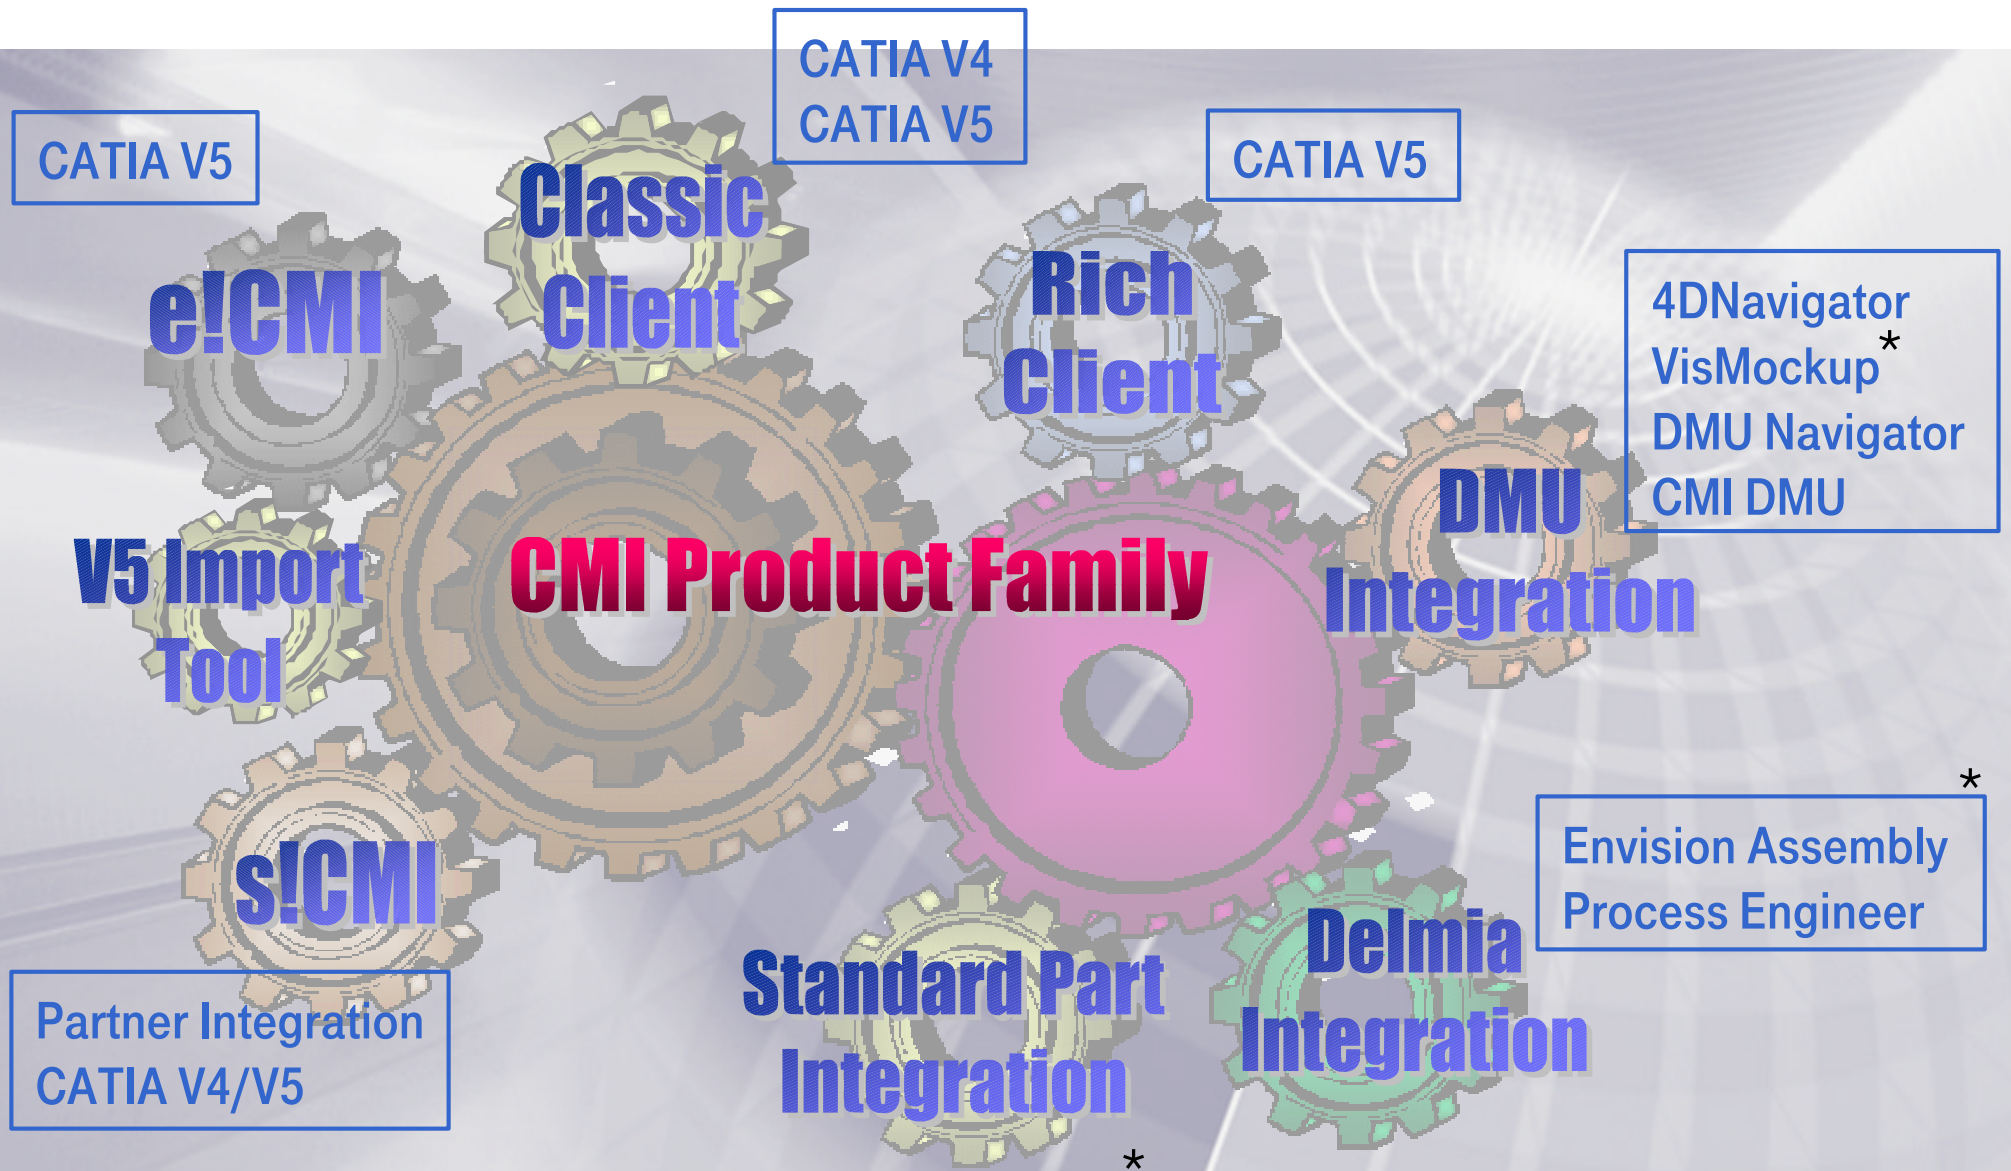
CATIA V4
CATIA V5

CATIA V5

CATIA V5

Classic Client

e!CMI

Rich Client

4DNavigator
VisMockup*
DMU Navigator
CMI DMU

DMU Integration

V5 Import Tool

CMI Product Family

s!CMI

*

Envision Assembly
Process Engineer

Delmia Integration

Standard Part Integration

*

Partner Integration
CATIA V4/V5